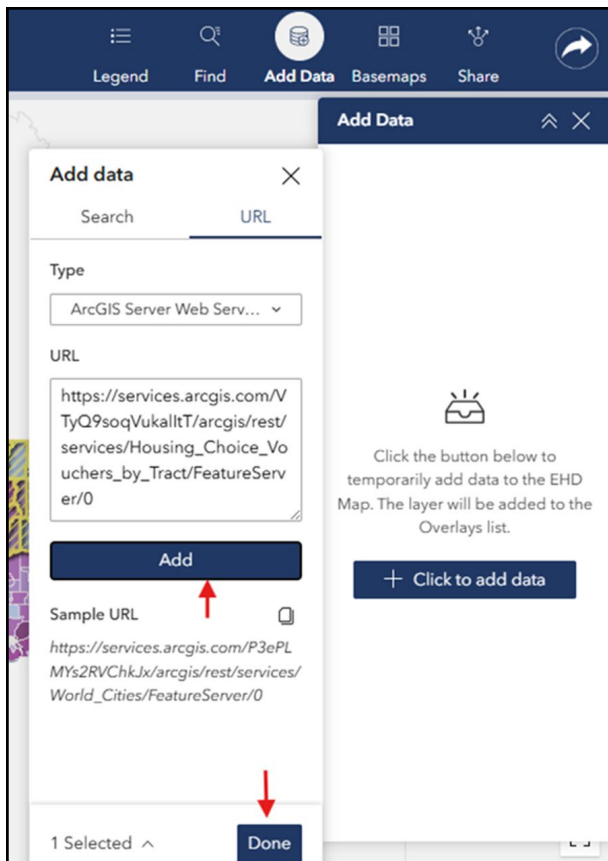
Legend Find Add Data Basemaps Share

Add Data

Add data

Search URL

Type

ArcGIS Server Web Serv...

URL

https://services.arcgis.com/VTyQ9soqVukalltT/arcgis/rest/services/Housing_Choice_Vouchers_by_Tract/FeatureServer/0

Add

Sample URL

https://services.arcgis.com/P3ePLMYs2RVChkJx/arcgis/rest/services/World_Cities/FeatureServer/0

1 Selected

Done

Click the button below to temporarily add data to the EHD Map. The layer will be added to the Overlays list.

+ Click to add data